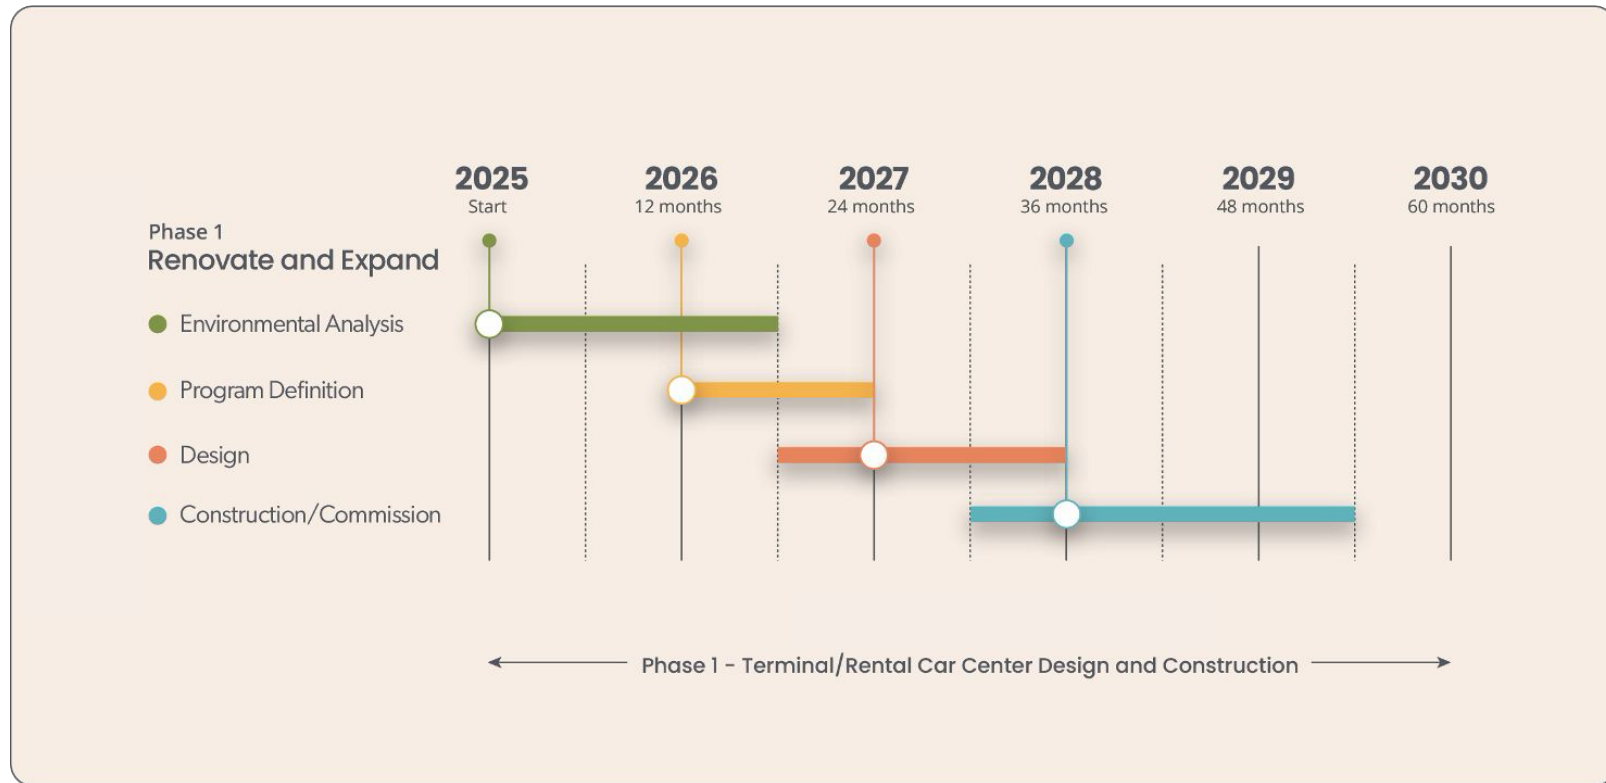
Phase 1
Renovate and Expand

2025
Start

2026
12 months

2027
24 months

2028
36 months

2029
48 months

2030
60 months

Environmental Analysis
Program Definition
Design
Construction/Commission

Phase 1 - Terminal/Rental Car Center Design and Construction